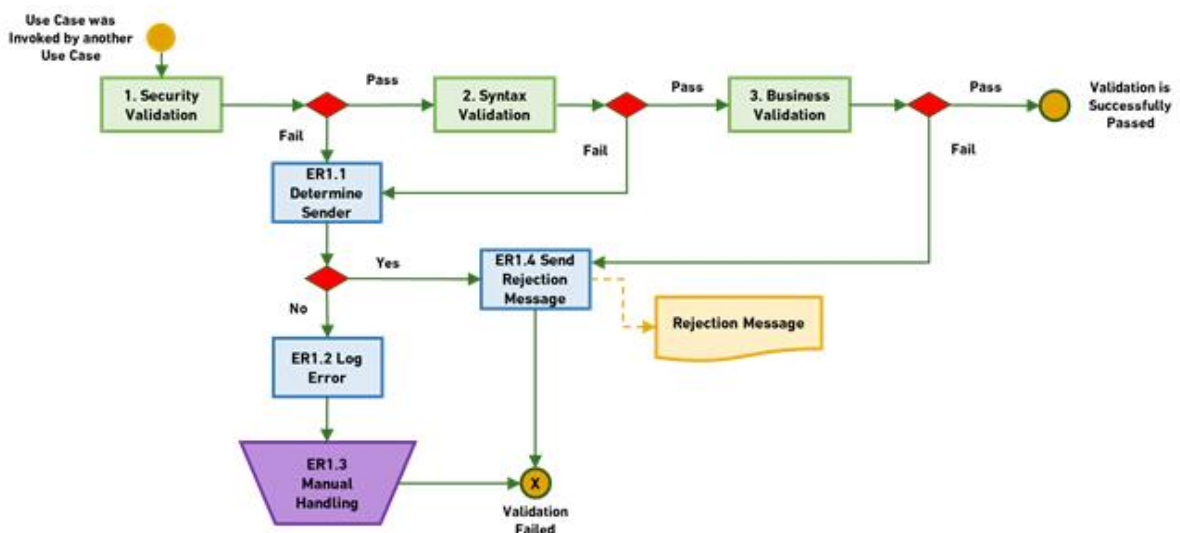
Use Case was Invoked by another Use Case

1. Security Validation

Pass

2. Syntax Validation

Pass

3. Business Validation

Pass

Validation is Successfully Passed

Fail

Fail

Fail

ER1.1 Determine Sender

Yes

ER1.4 Send Rejection Message

Rejection Message

No

ER1.2 Log Error

ER1.3 Manual Handling

X

Validation Failed